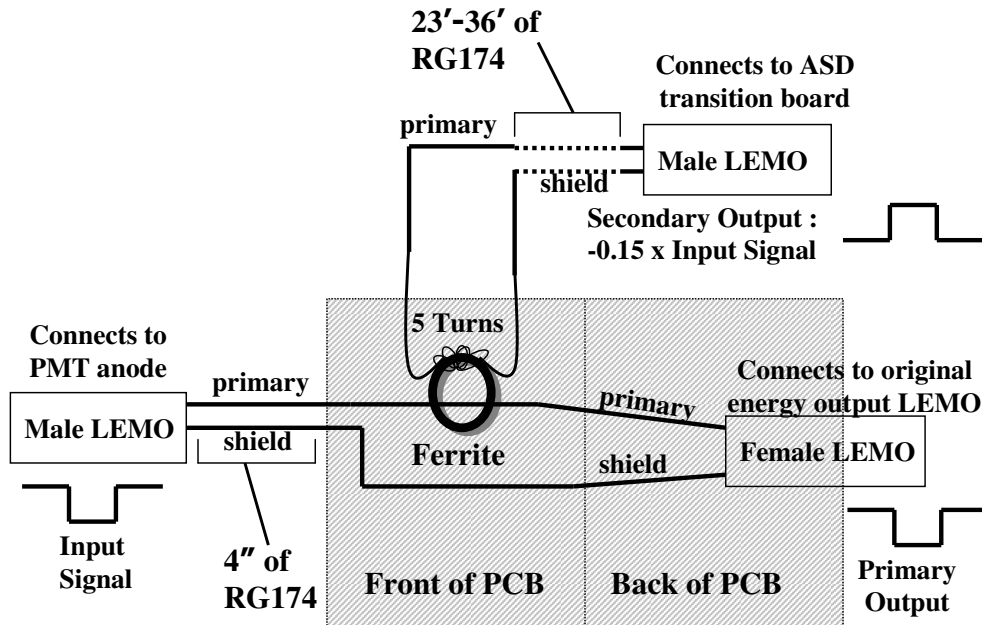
23′-36′ of RG174

Connects to ASD transition board

primary

Male LEMO

shield

Secondary Output : -0.15 x Input Signal

5 Turns

Connects to PMT anode

primary

Male LEMO

shield

Ferrite

primary

Connects to original energy output LEMO

shield

Female LEMO

Input Signal

4″ of RG174

Front of PCB

Back of PCB

Primary Output